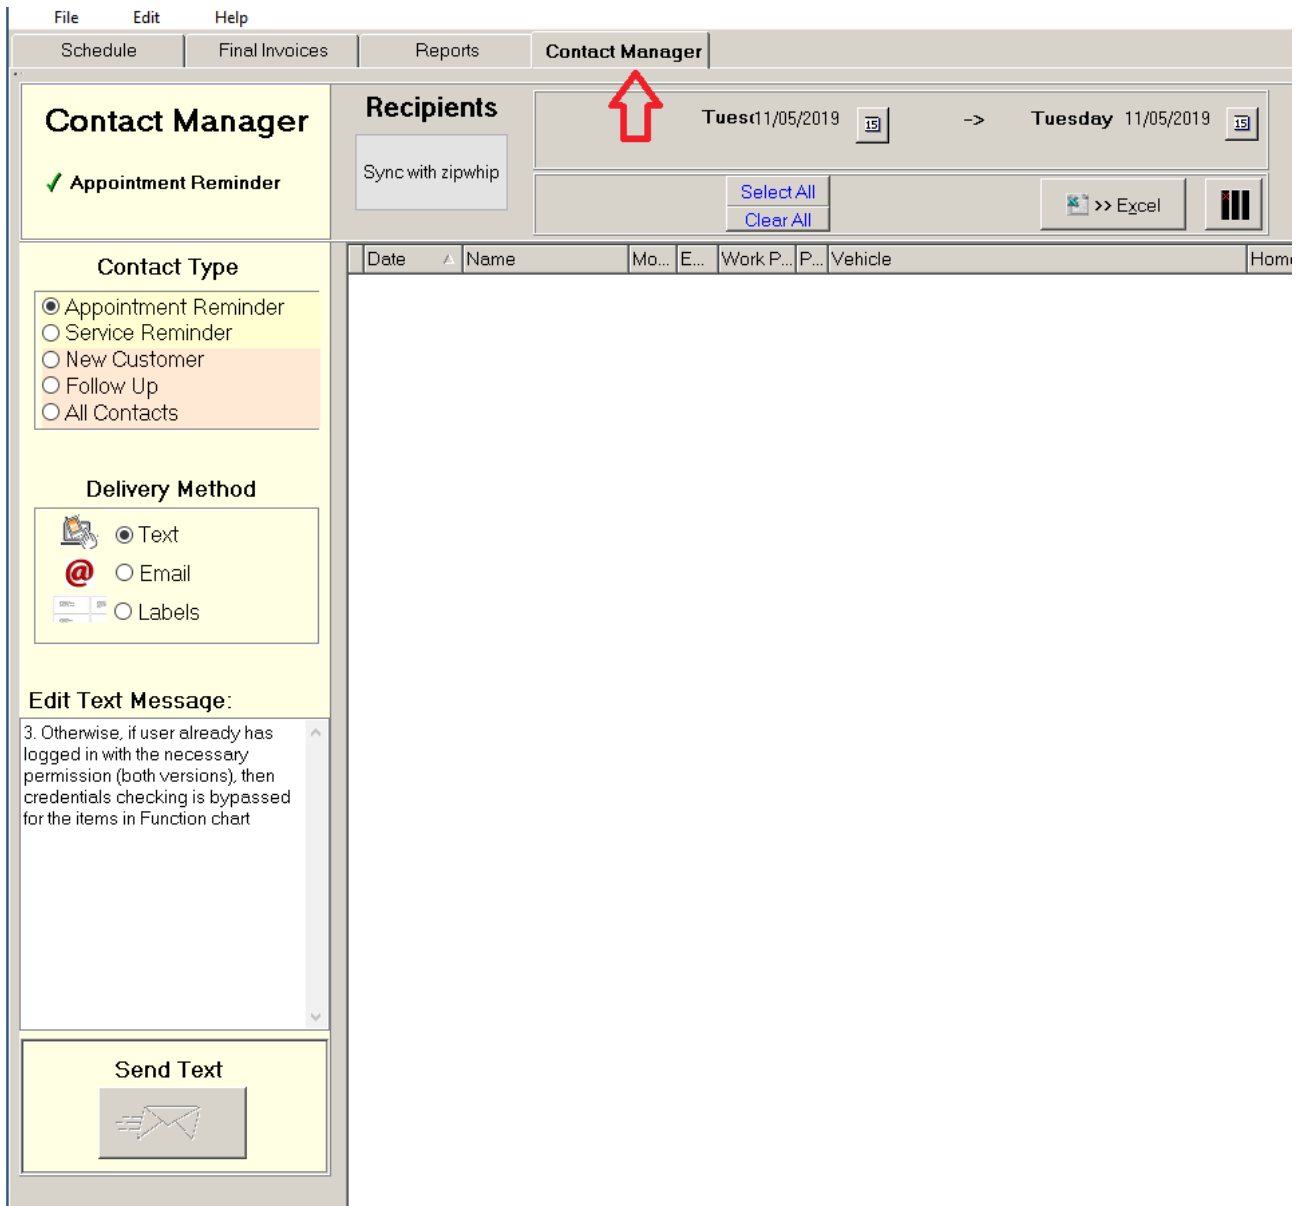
File Edit Help

Schedule | Final Invoices | Reports | Contact Manager

Contact Manager

✓ Appointment Reminder

Recipients

Sync with zipwhip

Tues 11/05/2019 15 -> Tuesday 11/05/2019 15

Select All
Clear All

>> Excel

| Date | Name | Mo... | E... | Work P... | P... | Vehicle | Hom |
|---|---|---|---|---|---|---|---|

Contact Type

Appointment Reminder
Service Reminder
New Customer
Follow Up
All Contacts

Delivery Method

Text
Email
Labels

Edit Text Message:

3. Otherwise, if user already has logged in with the necessary permission (both versions), then credentials checking is bypassed for the items in Function chart

Send Text